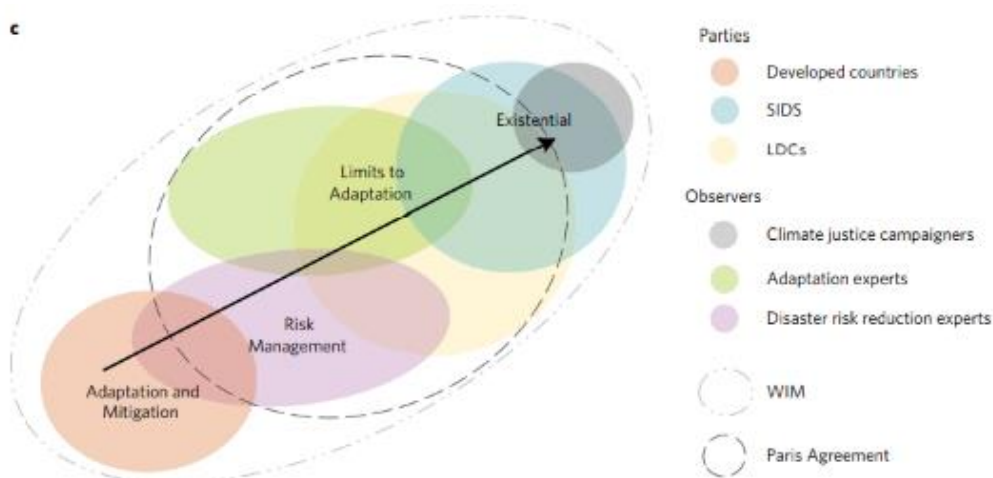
c

Existential

Limits to Adaptation

Risk Management

Adaptation and Mitigation

Parties

Developed countries

SIDS

LDCs

Observers

Climate justice campaigners

Adaptation experts

Disaster risk reduction experts

WIM

Paris Agreement